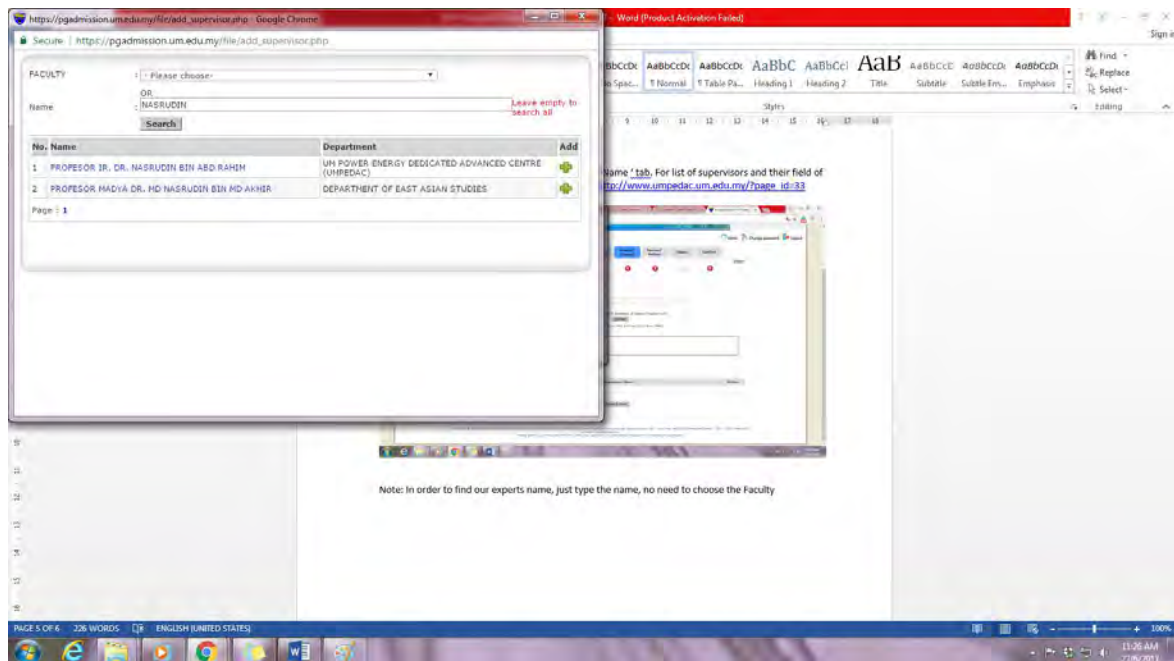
https://pgadmission.um.edu.my/file/add_supervisor.php - Google Chrome

Secure | https://pgadmission.um.edu.my/file/add_supervisor.php

FACULTY : - Please choose -

OR

Name : NASRUDIN

Leave empty to search all

Search

| No. | Name | Department | Add |
|---|---|---|---|
| 1 | PROFESOR IR. DR. NASRUDIN BIN ABD RAHIM | UM POWER ENERGY DEDICATED ADVANCED CENTRE (UMPEDAC) | |
| 2 | PROFESOR MADYA DR. MD NASRUDIN BIN MD AKHIR | DEPARTMENT OF EAST ASIAN STUDIES | |

Page : 1

- Word (Product Activation Failed)

Sign in

AaBbCcDc AaBbCcDc AaBbCcDc AaBbC AaBbCcl AaB AaBbCcD AaBbCcD AaBbCcD

No Spac... ¶ Normal ¶ Table Pa... Heading 1 Heading 2 Title Subtitle Subtle Em... Emphasis

Styles

Find

Replace

Select

Editing

Name ' tab. For list of supervisors and their field of

http://www.umpedac.um.edu.my/?page_id=33

Note: In order to find our experts name, just type the name, no need to choose the Faculty

PAGE 5 OF 6 226 WORDS ENGLISH (UNITED STATES)

100%

11:26 AM